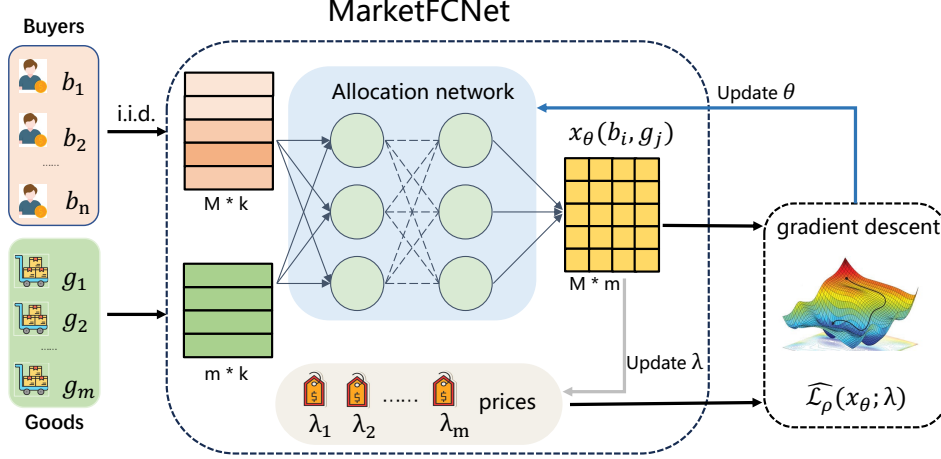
Buyers

$b_1$

$b_2$

......

$b_n$

i.i.d.

Goods

$g_1$

$g_2$

......

$g_m$

MarketFCNet

M * k

m * k

Allocation network

$x_\theta(b_i, g_j)$

M * m

Update $\theta$

Update λ

gradient descent

$\widehat{\mathcal{L}_\rho}(x_\theta; \lambda)$

$\lambda_1$ $\lambda_2$ ...... $\lambda_m$ prices